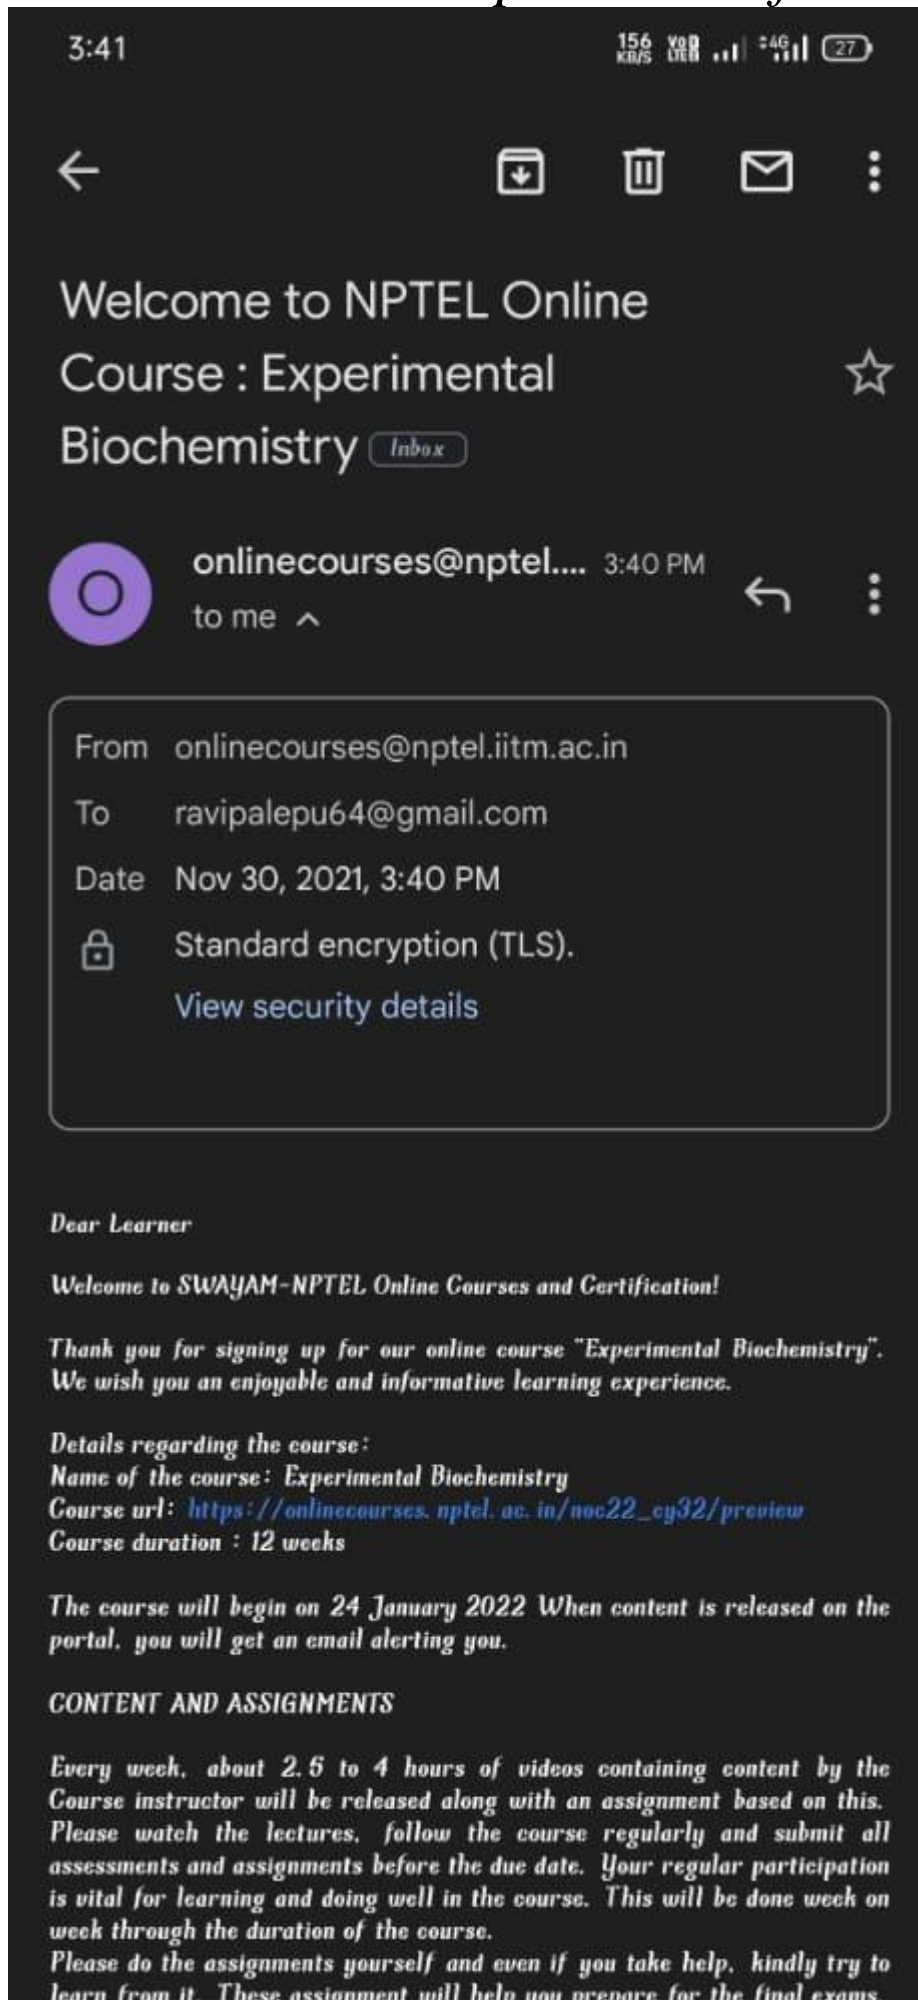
3:41

Welcome to NPTEL Online Course : Experimental Biochemistry Inbox

O

onlinecourses@nptel.... 3:40 PM

to me

From onlinecourses@nptel.iitm.ac.in
To ravipalepu64@gmail.com
Date Nov 30, 2021, 3:40 PM
Standard encryption (TLS).
View security details

Dear Learner

Welcome to SWAYAM-NPTEL Online Courses and Certification!

Thank you for signing up for our online course "Experimental Biochemistry". We wish you an enjoyable and informative learning experience.

Details regarding the course:
Name of the course: Experimental Biochemistry
Course url: https://onlinecourses.nptel.ac.in/noc22_cy32/preview
Course duration : 12 weeks

The course will begin on 24 January 2022 When content is released on the portal, you will get an email alerting you.

CONTENT AND ASSIGNMENTS

Every week, about 2.5 to 4 hours of videos containing content by the Course instructor will be released along with an assignment based on this. Please watch the lectures, follow the course regularly and submit all assessments and assignments before the due date. Your regular participation is vital for learning and doing well in the course. This will be done week on week through the duration of the course.
Please do the assignments yourself and even if you take help, kindly try to learn from it. These assignment will help you prepare for the final exams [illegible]